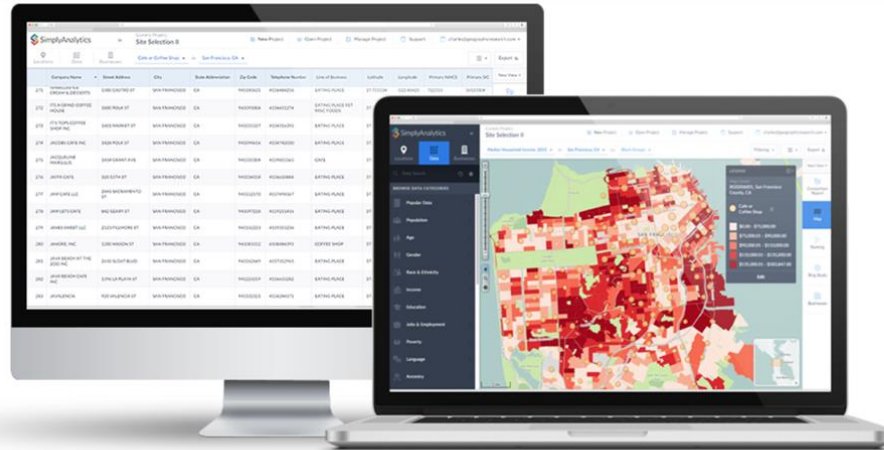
SimplyAnalytics

Site Selection II

New Project

Open Project

Manage Project

Support

Cafe or Coffee Shop

San Francisco, CA

Export

| | Company Name | Street Address | City | State Abbreviation | Zip Code | Telephone Number | Line of Business | Latitude | Longitude | Primary NAICS | Primary SIC |
|---|---|---|---|---|---|---|---|---|---|---|---|
| 270 | | | SAN FRANCISCO | CA | | | EATING PLACE | | | | |
| 271 | | 3085 16TH ST | SAN FRANCISCO | CA | | | EATING PLACE | | | | |
| 272 | | 3080 POLK ST | SAN FRANCISCO | CA | | | EATING PLACE | | | | |
| 273 | | 3050 MARKET ST | SAN FRANCISCO | CA | | | EATING PLACE | | | | |
| 274 | | 3500 POLK ST | SAN FRANCISCO | CA | | | EATING PLACE | | | | |
| 275 | | 3505 GRANT AVE | SAN FRANCISCO | CA | | | CAFE | | | | |
| 276 | JAVA CAFE | 3201 10TH ST | SAN FRANCISCO | CA | | | EATING PLACE | | | | |
| 277 | | | SAN FRANCISCO | CA | | | EATING PLACE | | | | |
| 278 | JAVA GATE CAFE | 840 GEARY ST | SAN FRANCISCO | CA | | | EATING PLACE | | | | |
| 279 | | | SAN FRANCISCO | CA | | | EATING PLACE | | | | |
| 280 | | 2130 MASON ST | SAN FRANCISCO | CA | | | COFFEE SHOP | | | | |
| 281 | | | SAN FRANCISCO | CA | | | EATING PLACE | | | | |
| 282 | | | SAN FRANCISCO | CA | | | EATING PLACE | | | | |
| 283 | JAVALENCIA | | SAN FRANCISCO | CA | | | EATING PLACE | | | | |

SimplyAnalytics

Site Selection II

Locations

Data

Businesses

New Project

Open Project

Manage Project

Support

Median Household Income, 2015

San Francisco, CA

Popular Data

Population

Age

Gender

Race & Ethnicity

Income

Education

Jobs & Employment

Poverty

Language

Ancestry

Legend

Cafe or Coffee Shop

Edit

Map

Ranking

Comparison Report

Ring Study

Businesses